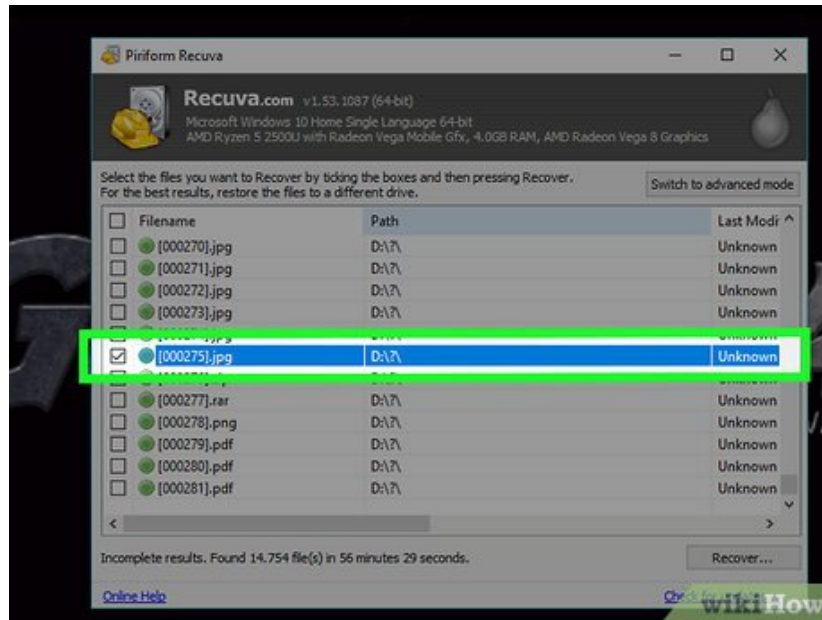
Piriform Recuva

Recuva.com v1.53.1087 (64-bit)
Microsoft Windows 10 Home Single Language 64-bit
AMD Ryzen 5 2500U with Radeon Vega Mobile Gfx, 4.0GB RAM, AMD Radeon Vega 8 Graphics

Select the files you want to Recover by ticking the boxes and then pressing Recover.
For the best results, restore the files to a different drive.

Switch to advanced mode

| | Filename | Path | Last Modi |
|---|---|---|---|
| ☐ | [000270].jpg | D:\?\ | Unknown |
| ☐ | [000271].jpg | D:\?\ | Unknown |
| ☐ | [000272].jpg | D:\?\ | Unknown |
| ☐ | [000273].jpg | D:\?\ | Unknown |
| ☐ | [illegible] | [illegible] | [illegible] |
| ☑ | [000275].jpg | D:\?\ | Unknown |
| ☐ | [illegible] | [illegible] | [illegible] |
| ☐ | [000277].rar | D:\?\ | Unknown |
| ☐ | [000278].png | D:\?\ | Unknown |
| ☐ | [000279].pdf | D:\?\ | Unknown |
| ☐ | [000280].pdf | D:\?\ | Unknown |
| ☐ | [000281].pdf | D:\?\ | Unknown |

Incomplete results. Found 14.754 file(s) in 56 minutes 29 seconds.

Recover...

Online Help

Che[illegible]

wikiHow